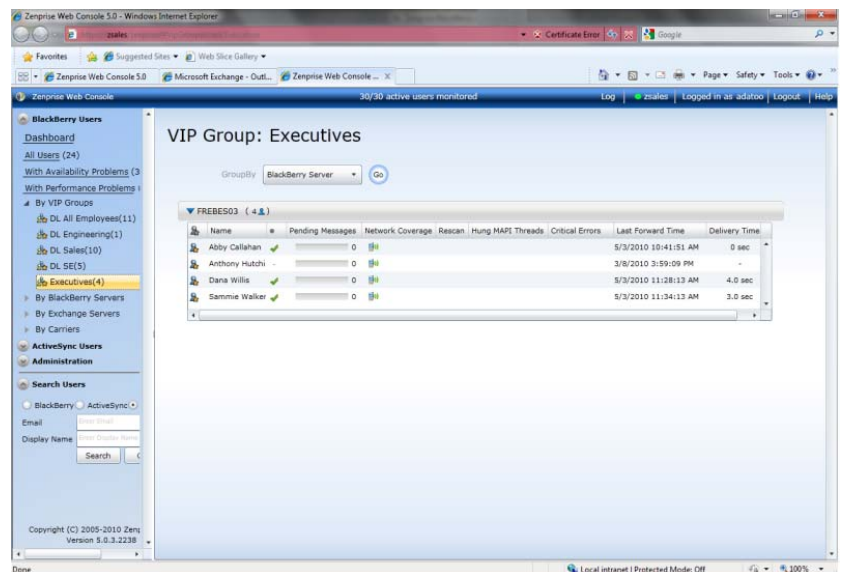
Zenprise Web Console 5.0 - Windows Internet Explorer

https://zsales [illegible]

Certificate Error

Google

Favorites

Suggested Sites ▾

Web Slice Gallery ▾

Zenprise Web Console 5.0

Microsoft Exchange - Outl...

Zenprise Web Console ...

Page ▾ Safety ▾ Tools ▾

Zenprise Web Console

30/30 active users monitored

Log | zsales | Logged in as adatoo | Logout | Help

BlackBerry Users

Dashboard

All Users (24)

With Availability Problems (3

With Performance Problems

By VIP Groups

DL All Employees(11)

DL Engineering(1)

DL Sales(10)

DL SE(5)

Executives(4)

By BlackBerry Servers

By Exchange Servers

By Carriers

ActiveSync Users

Administration

Search Users

BlackBerry ActiveSync

Email

Enter Email

Display Name

Enter Display Name

Search

Copyright (C) 2005-2010 Zen

Version 5.0.3.2238

VIP Group: Executives

GroupBy

BlackBerry Server

Go

FREBES03 (4)

| | Name | | Pending Messages | Network Coverage | Rescan | Hung MAPI Threads | Critical Errors | Last Forward Time | Delivery Time |
|---|---|---|---|---|---|---|---|---|---|
| | Abby Callahan | ✓ | 0 | | | | | 5/3/2010 10:41:51 AM | 0 sec |
| | Anthony Hutchi | - | 0 | | | | | 3/8/2010 3:59:09 PM | - |
| | Dana Willis | ✓ | 0 | | | | | 5/3/2010 11:28:13 AM | 4.0 sec |
| | Sammie Walker | ✓ | 0 | | | | | 5/3/2010 11:34:13 AM | 3.0 sec |

Done

Local intranet | Protected Mode: Off

100%